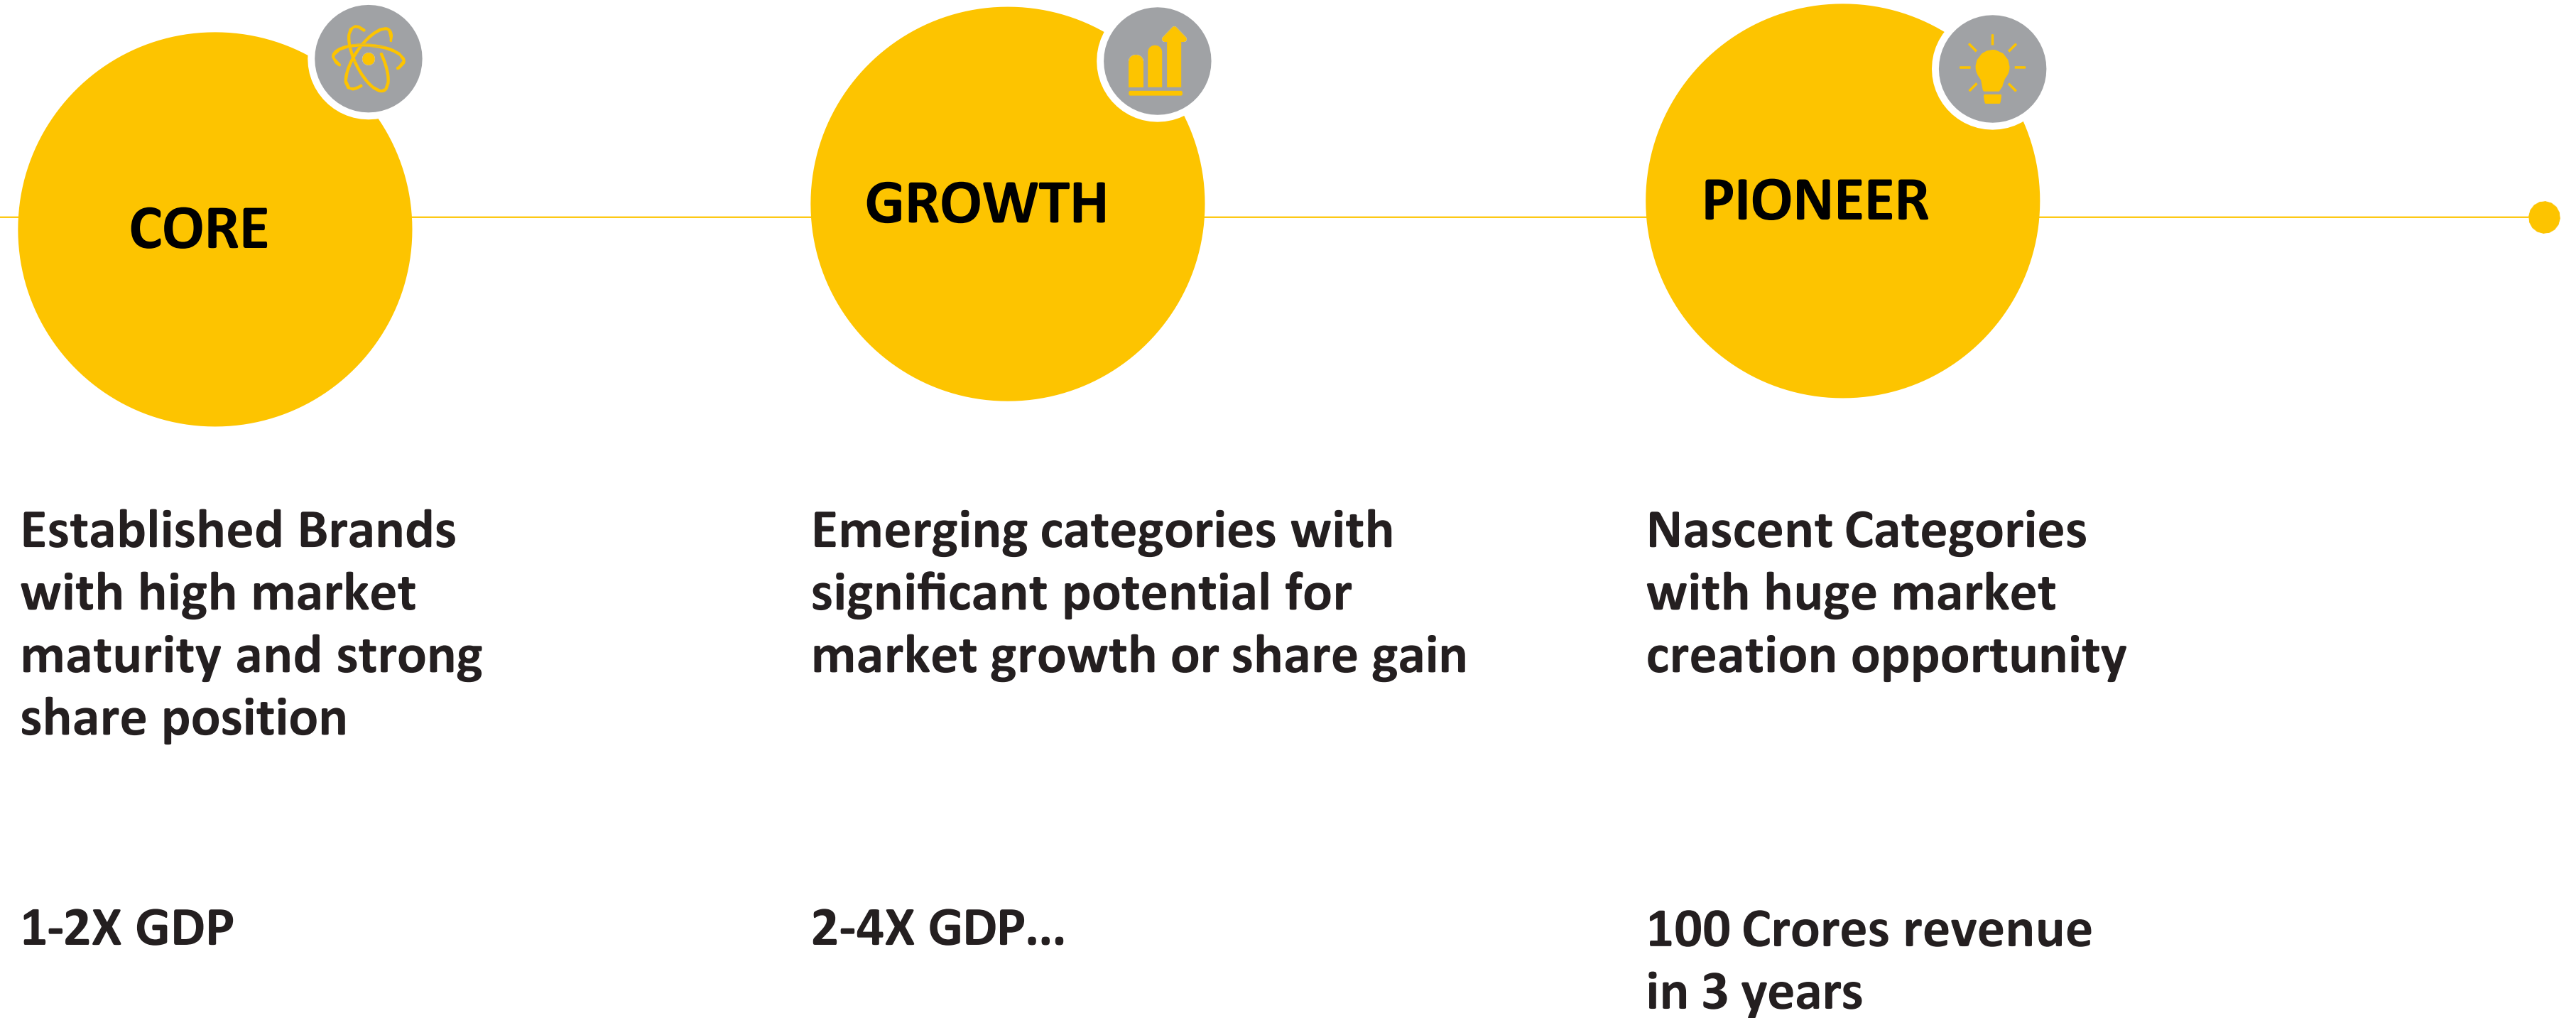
CORE

GROWTH

PIONEER

Established Brands with high market maturity and strong share position

Emerging categories with significant potential for market growth or share gain

Nascent Categories with huge market creation opportunity

1-2X GDP

2-4X GDP...

100 Crores revenue in 3 years